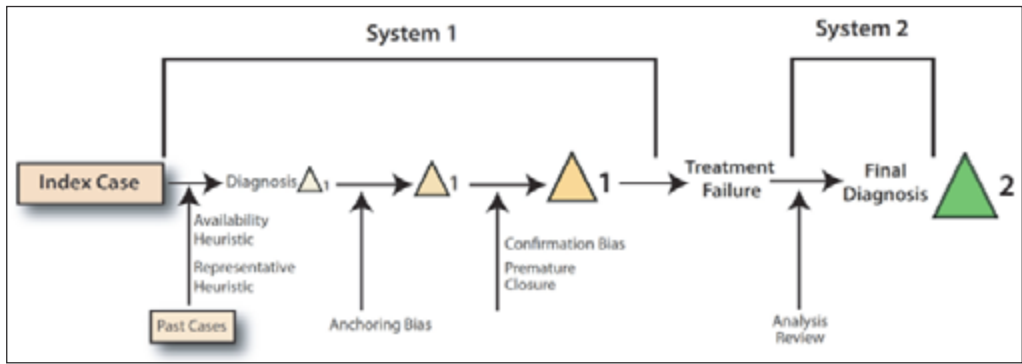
System 1

System 2

Index Case

Diagnosis $\Delta_1$

$\Delta 1$

$\Delta 1$

Treatment Failure

Final Diagnosis

$\Delta 2$

Availability Heuristic

Representative Heuristic

Past Cases

Anchoring Bias

Confirmation Bias

Premature Closure

Analysis Review